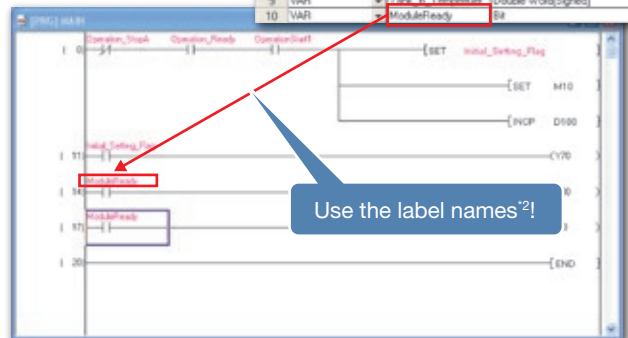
9 VAR Double Word[Signed]
10 VAR ModuleReady Bit

[PRG] MAIN

0 Operation_StopA Operation_Ready OperationStart1 SET Initial_Setting_Flag

SET M10

INCP D100

11 Initial_Setting_Flag Y70

14 ModuleReady

17 ModuleReady

20 END

Use the label names*2!